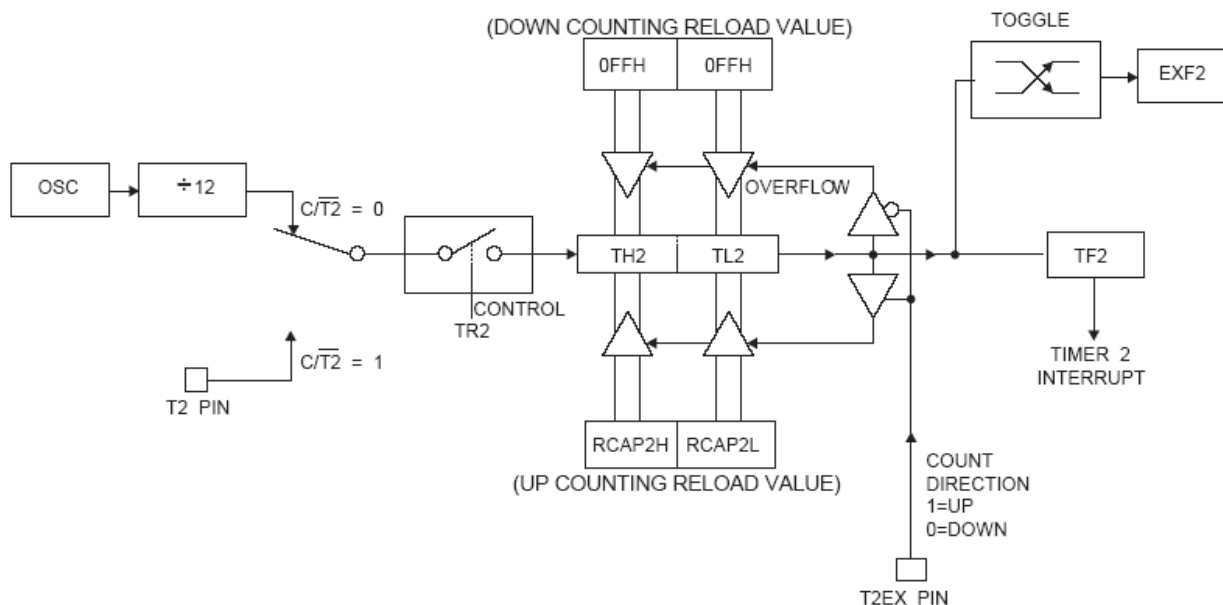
(DOWN COUNTING RELOAD VALUE)

0FFH

0FFH

TOGGLE

EXF2

OSC

$\div 12$

$C/\overline{T2} = 0$

OVERFLOW

TH2

TL2

TF2

CONTROL

TR2

$C/\overline{T2} = 1$

T2 PIN

TIMER 2 INTERRUPT

RCAP2H

RCAP2L

(UP COUNTING RELOAD VALUE)

COUNT DIRECTION 1=UP 0=DOWN

T2EX PIN